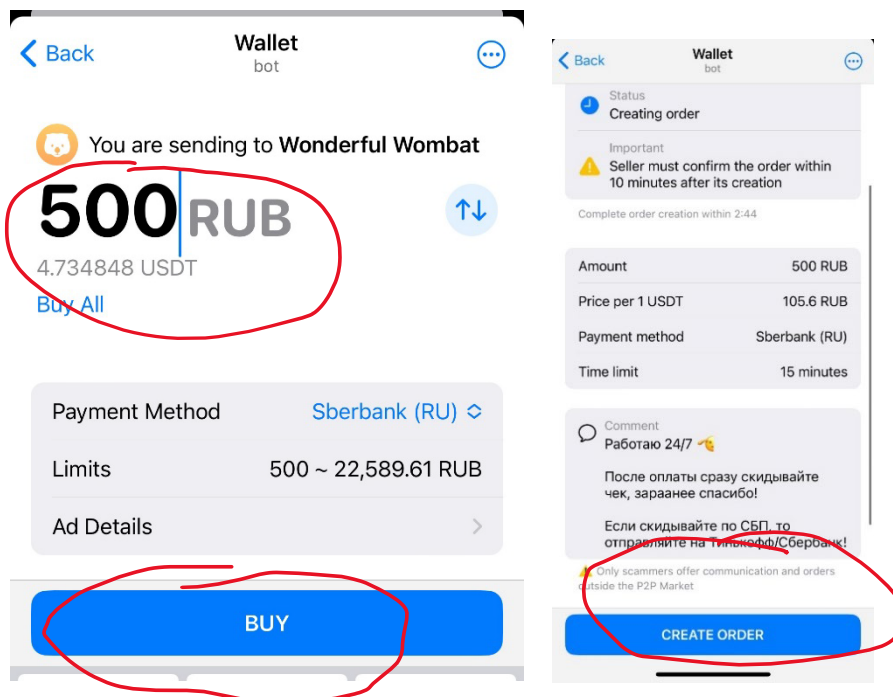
Back

Wallet
bot

You are sending to **Wonderful Wombat**

500 RUB

4.734848 USDT

Buy All

| | |
|---|---|
| Payment Method | Sberbank (RU) |
| Limits | 500 ~ 22,589.61 RUB |
| Ad Details | |

BUY

Back

Wallet
bot

Status
Creating order

Important
Seller must confirm the order within 10 minutes after its creation

Complete order creation within 2:44

| | |
|---|---|
| Amount | 500 RUB |
| Price per 1 USDT | 105.6 RUB |
| Payment method | Sberbank (RU) |
| Time limit | 15 minutes |

Comment
Работаю 24/7

После оплаты сразу скидывайте чек, зараанее спасибо!

Если скидывайте по СБП, то отправляйте на Тинькофф/Сбербанк!

Only scammers offer communication and orders outside the P2P Market

CREATE ORDER